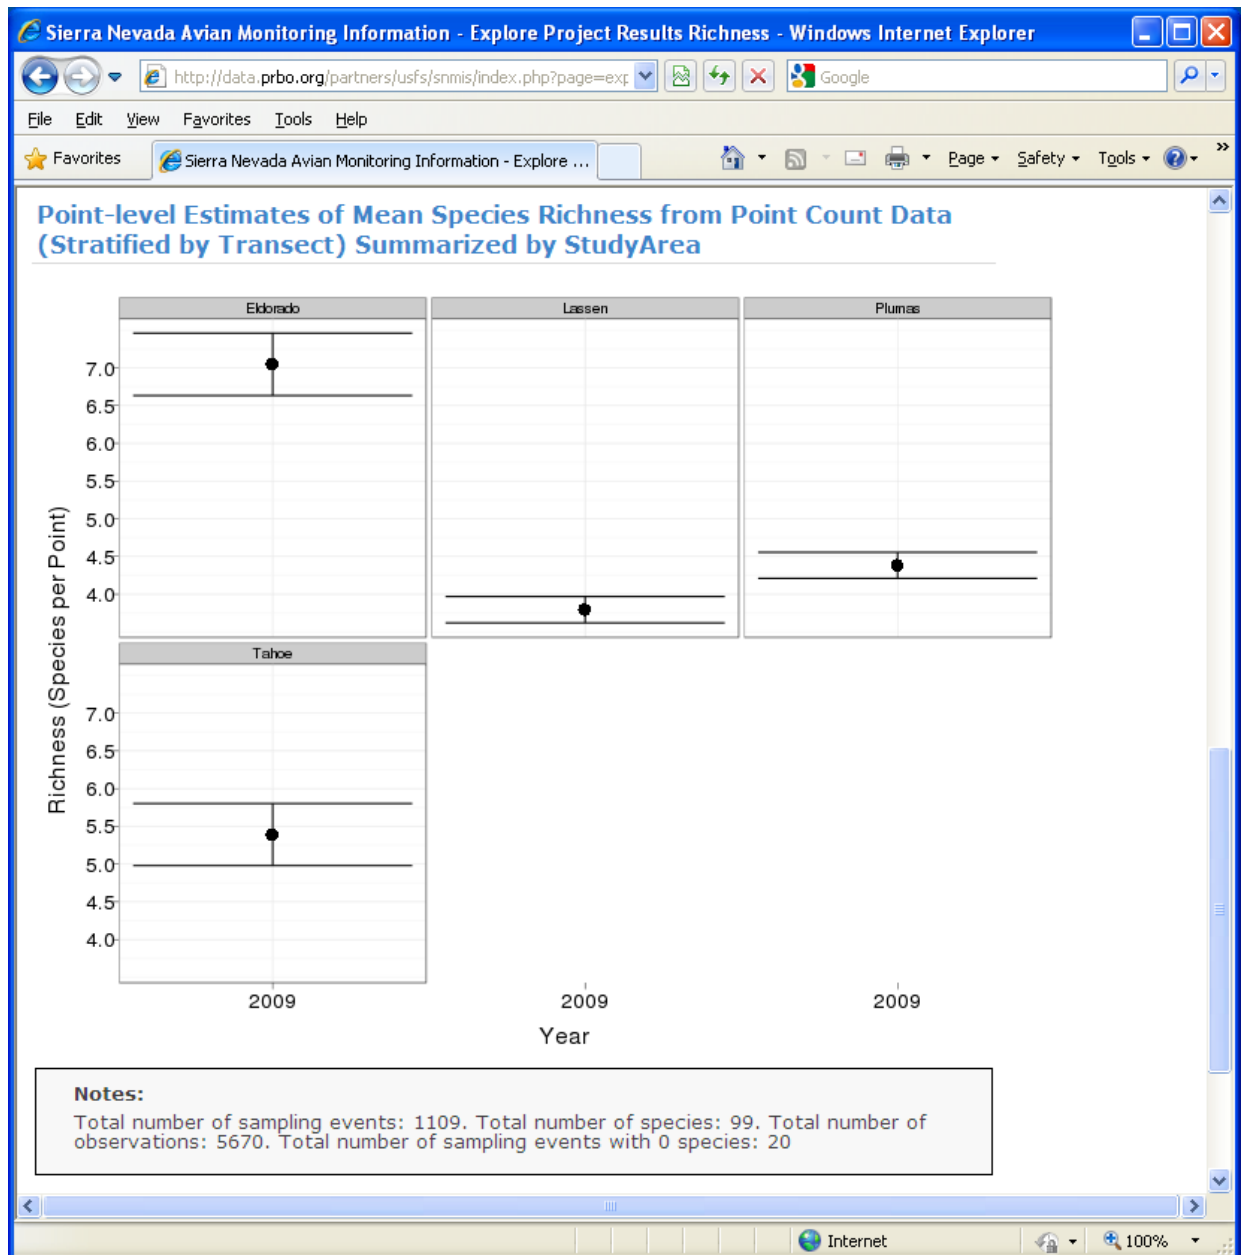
Sierra Nevada Avian Monitoring Information - Explore Project Results Richness - Windows Internet Explorer

http://data.prbo.org/partners/usfs/snmis/index.php?page=exp

Google

File Edit View Favorites Tools Help

Favorites

Sierra Nevada Avian Monitoring Information - Explore ...

Page Safety Tools

Point-level Estimates of Mean Species Richness from Point Count Data (Stratified by Transect) Summarized by StudyArea

Eldorado

Lassen

Plumas

7.0
6.5
6.0
5.5
5.0
4.5
4.0

Tahoe

7.0
6.5
6.0
5.5
5.0
4.5
4.0

Richness (Species per Point)

2009 2009 2009

Year

Notes:
Total number of sampling events: 1109. Total number of species: 99. Total number of observations: 5670. Total number of sampling events with 0 species: 20

Internet

100%